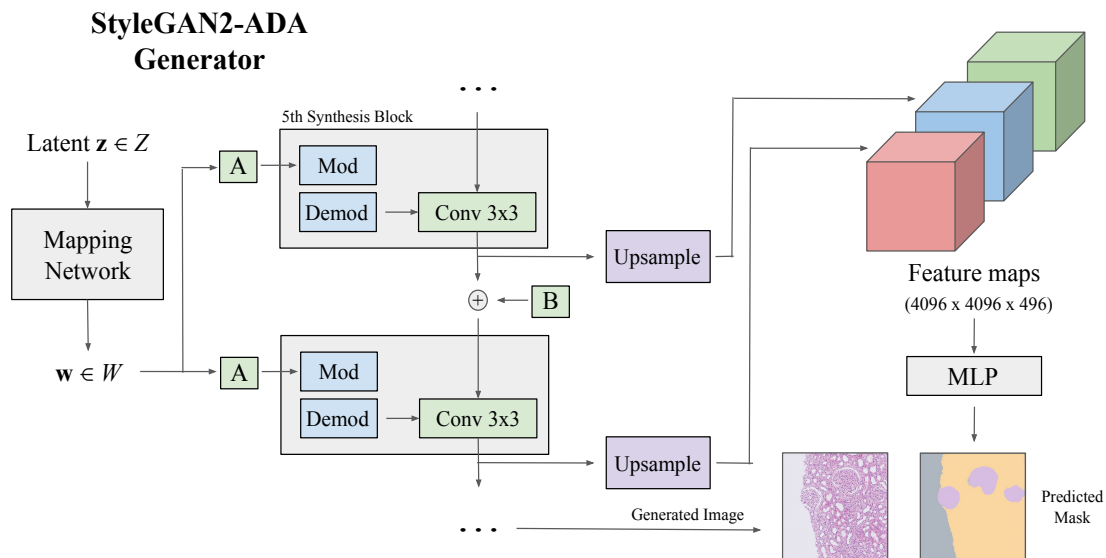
StyleGAN2-ADA Generator

Latent $\mathbf{z} \in Z$

Mapping Network

$\mathbf{w} \in W$

A

A

5th Synthesis Block

Mod

Demod

Conv 3x3

$\oplus$

B

Mod

Demod

Conv 3x3

. . .

. . .

Upsample

Upsample

Feature maps

(4096 x 4096 x 496)

MLP

Generated Image

Predicted Mask